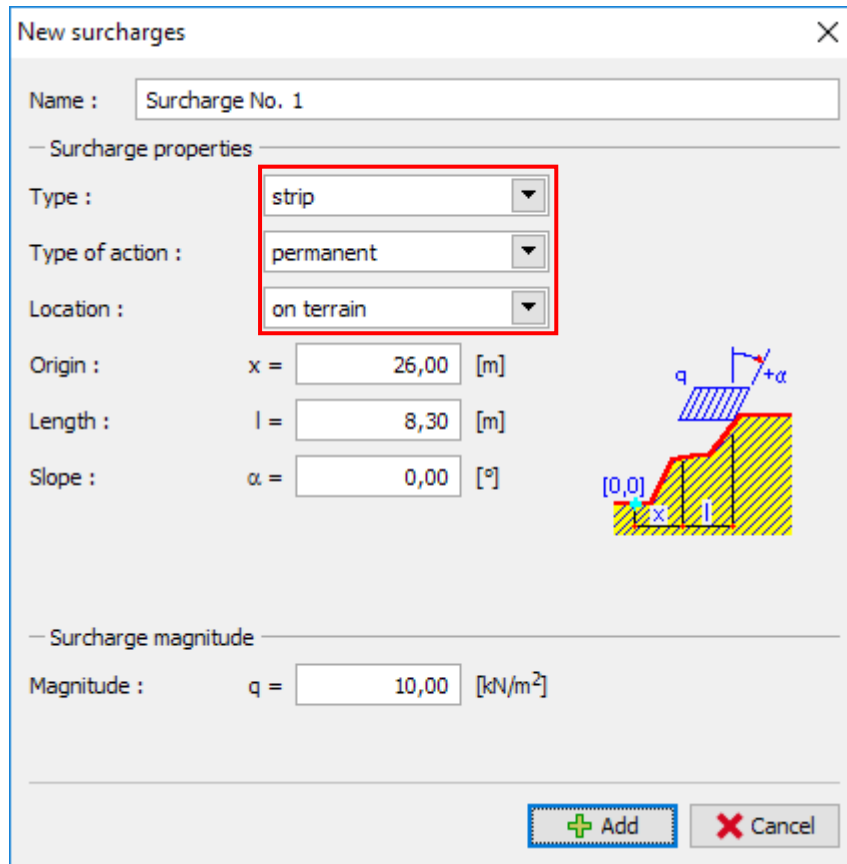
New surcharges

Name : Surcharge No. 1

Surcharge properties

Type : strip

Type of action : permanent

Location : on terrain

Origin : x = 26,00 [m]

Length : l = 8,30 [m]

Slope : α = 0,00 [°]

q

+α

[0,0]

x

l

Surcharge magnitude

Magnitude : q = 10,00 [kN/m$^2$]

Add

Cancel